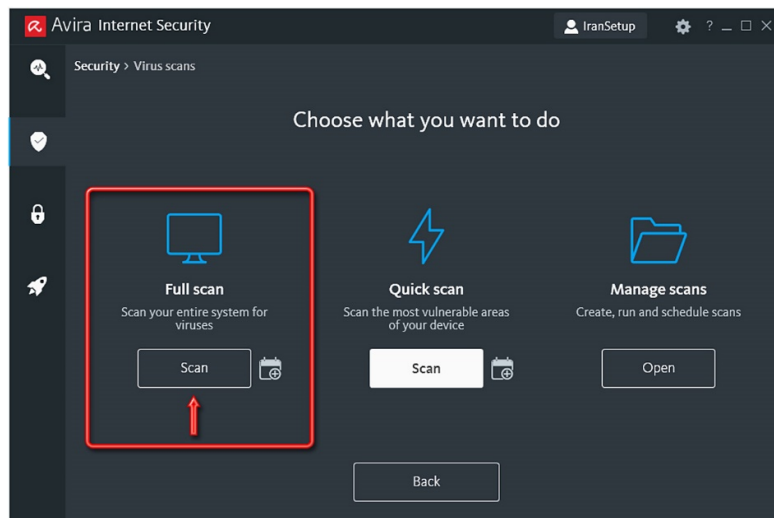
Avira Internet Security

IranSetup

? _ □ ✕

Security > Virus scans

Choose what you want to do

Full scan
Scan your entire system for viruses

Scan

Quick scan
Scan the most vulnerable areas of your device

Scan

Manage scans
Create, run and schedule scans

Open

Back